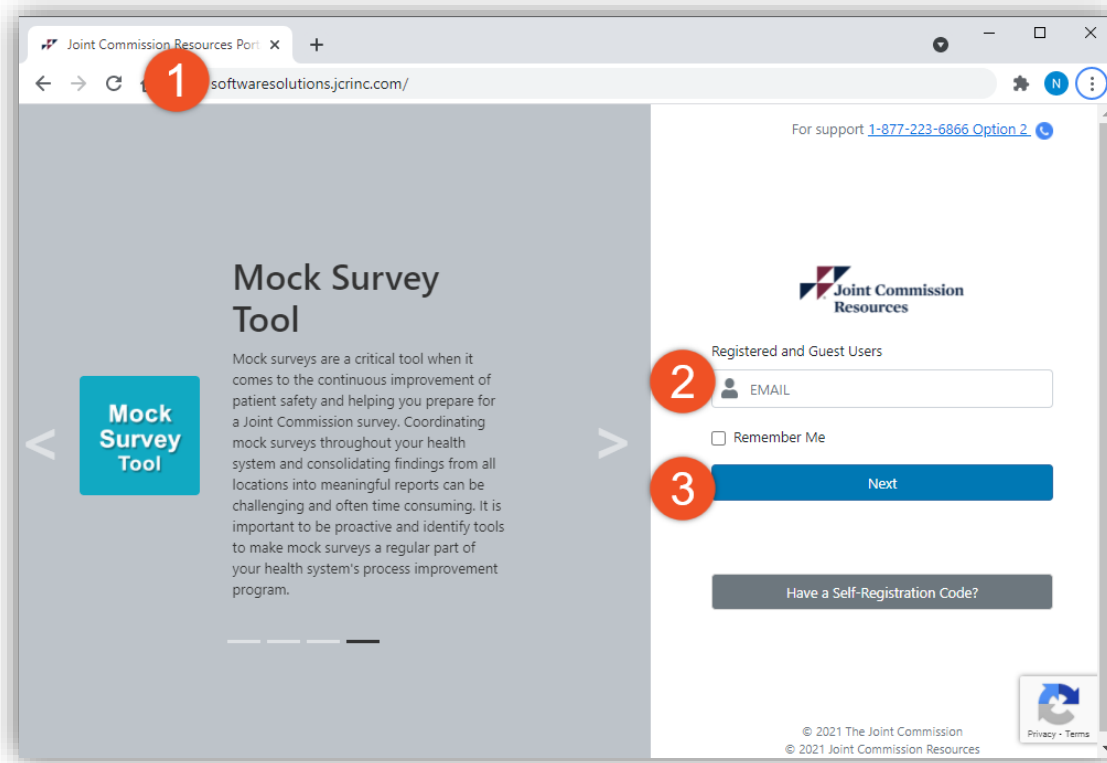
Joint Commission Resources Port ×

+

1

softwaresolutions.jcrinc.com/

N

For support 1-877-223-6866 Option 2

Mock Survey Tool

Mock Survey Tool

Mock surveys are a critical tool when it comes to the continuous improvement of patient safety and helping you prepare for a Joint Commission survey. Coordinating mock surveys throughout your health system and consolidating findings from all locations into meaningful reports can be challenging and often time consuming. It is important to be proactive and identify tools to make mock surveys a regular part of your health system's process improvement program.

<

>

Joint Commission Resources

Registered and Guest Users

2

EMAIL

Remember Me

3

Next

Have a Self-Registration Code?

© 2021 The Joint Commission

© 2021 Joint Commission Resources

Privacy - Terms